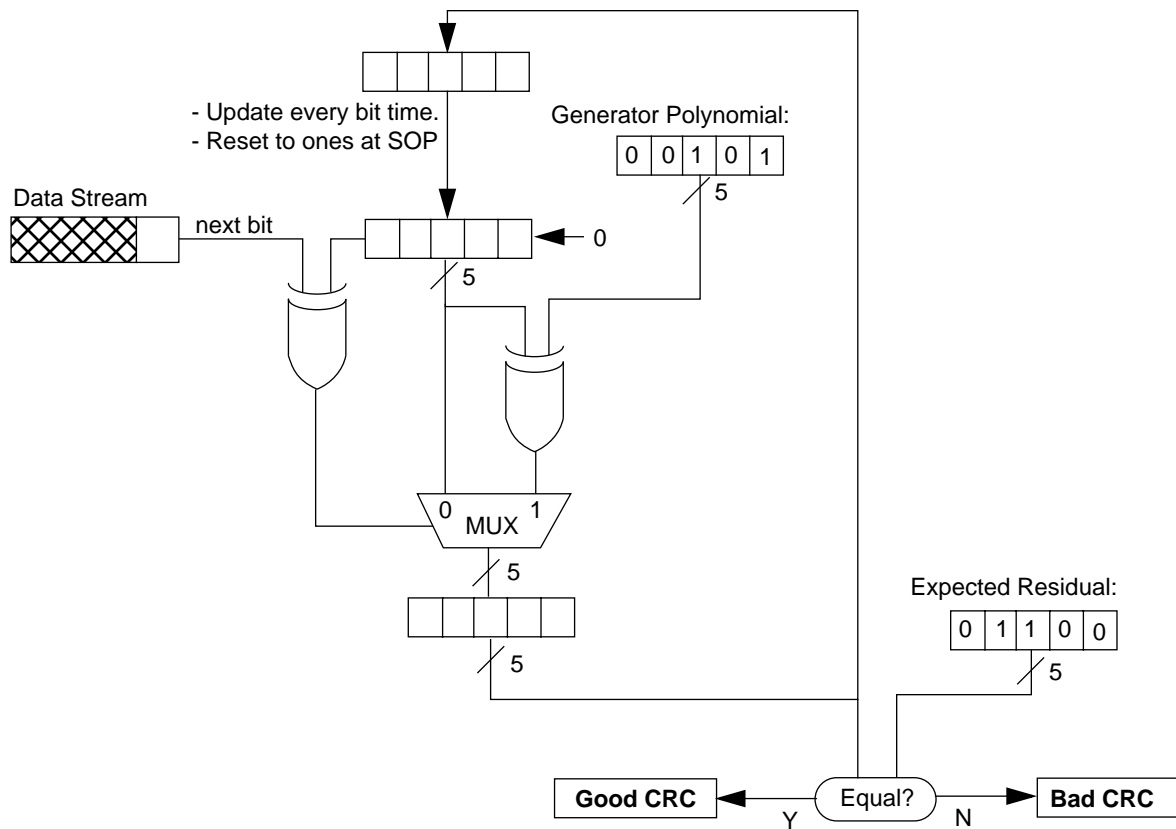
- Update every bit time.
- Reset to ones at SOP

Generator Polynomial:

| 0 | 0 | 1 | 0 | 1 |
|---|---|---|---|---|

5

Data Stream

next bit

0

5

0 MUX 1

5

Expected Residual:

| 0 | 1 | 1 | 0 | 0 |
|---|---|---|---|---|

5

5

Good CRC

Y

Equal?

N

Bad CRC